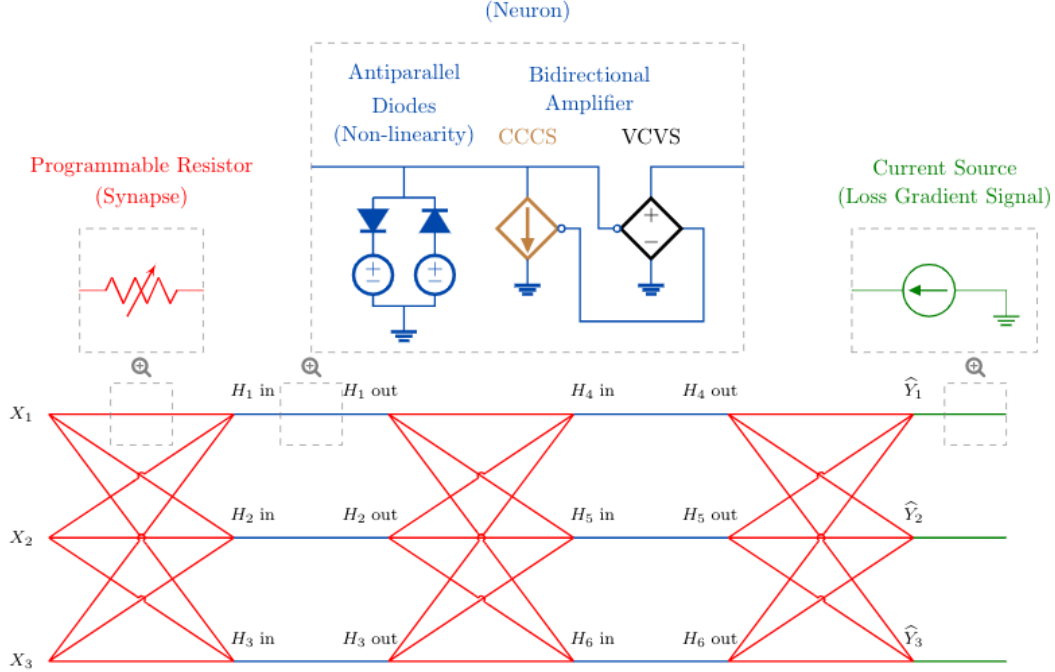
(Neuron)

Antiparallel Diodes (Non-linearity)

Bidirectional Amplifier

CCCS

VCVS

Programmable Resistor (Synapse)

Current Source (Loss Gradient Signal)

$X_1$

$X_2$

$X_3$

$H_1$ in

$H_1$ out

$H_2$ in

$H_2$ out

$H_3$ in

$H_3$ out

$H_4$ in

$H_4$ out

$H_5$ in

$H_5$ out

$H_6$ in

$H_6$ out

$\widehat{Y}_1$

$\widehat{Y}_2$

$\widehat{Y}_3$